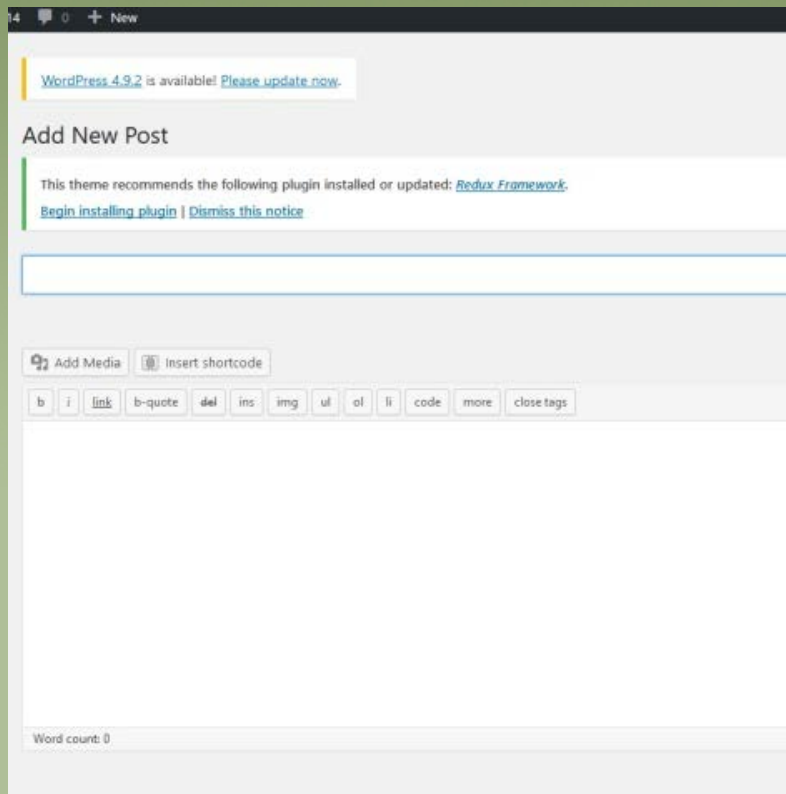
14 0 + New

WordPress 4.9.2 is available! Please update now.

Add New Post

This theme recommends the following plugin installed or updated: Redux Framework.

Begin installing plugin | Dismiss this notice

Add Media Insert shortcode

b i link b-quote del ins img ul ol li code more close tags

Word count: 0